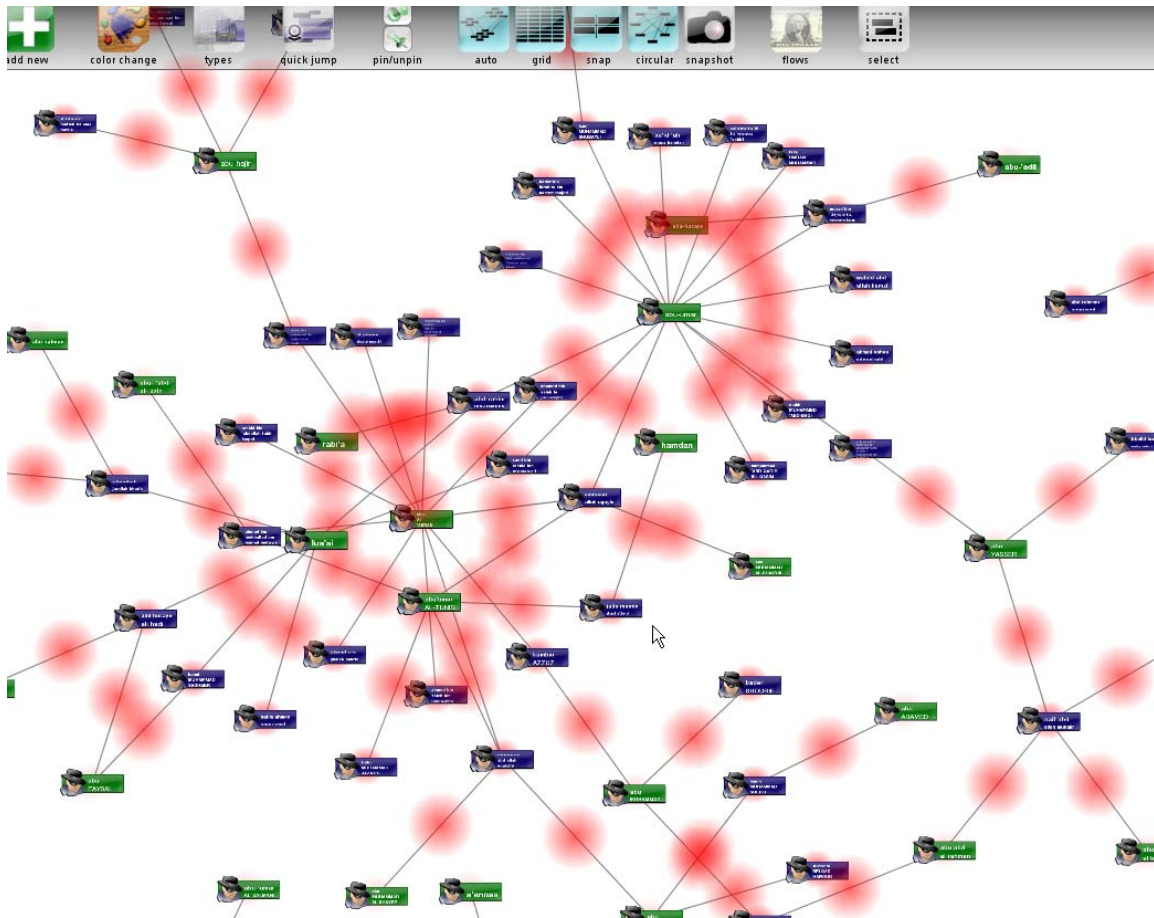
add new color change types quick jump pin/unpin auto grid snap circular snapshot flows select

abu_hajir

abu-'adil

rabi'a

hamdan

kus'ai

abu'umar AL-TUNISI

abu YASSER

abu TAYSA

abu AHAMED

hamdan AZZIZ

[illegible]